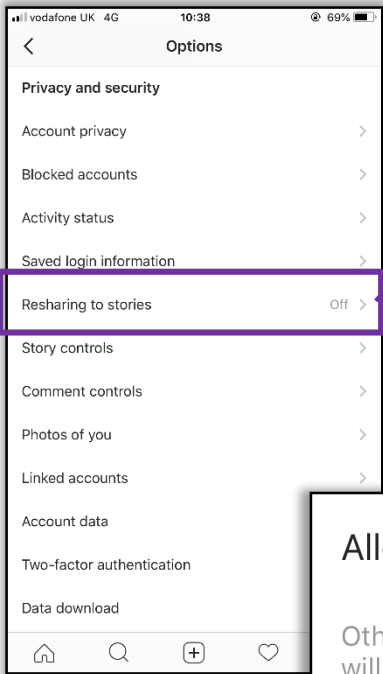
vodafone UK 4G 10:38 69%

Options

Privacy and security

Account privacy

Blocked accounts

Activity status

Saved login information

Resharing to stories Off

Story controls

Comment controls

Photos of you

Linked accounts

Account data

Two-factor authentication

Data download

All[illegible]

Oth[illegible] will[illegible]